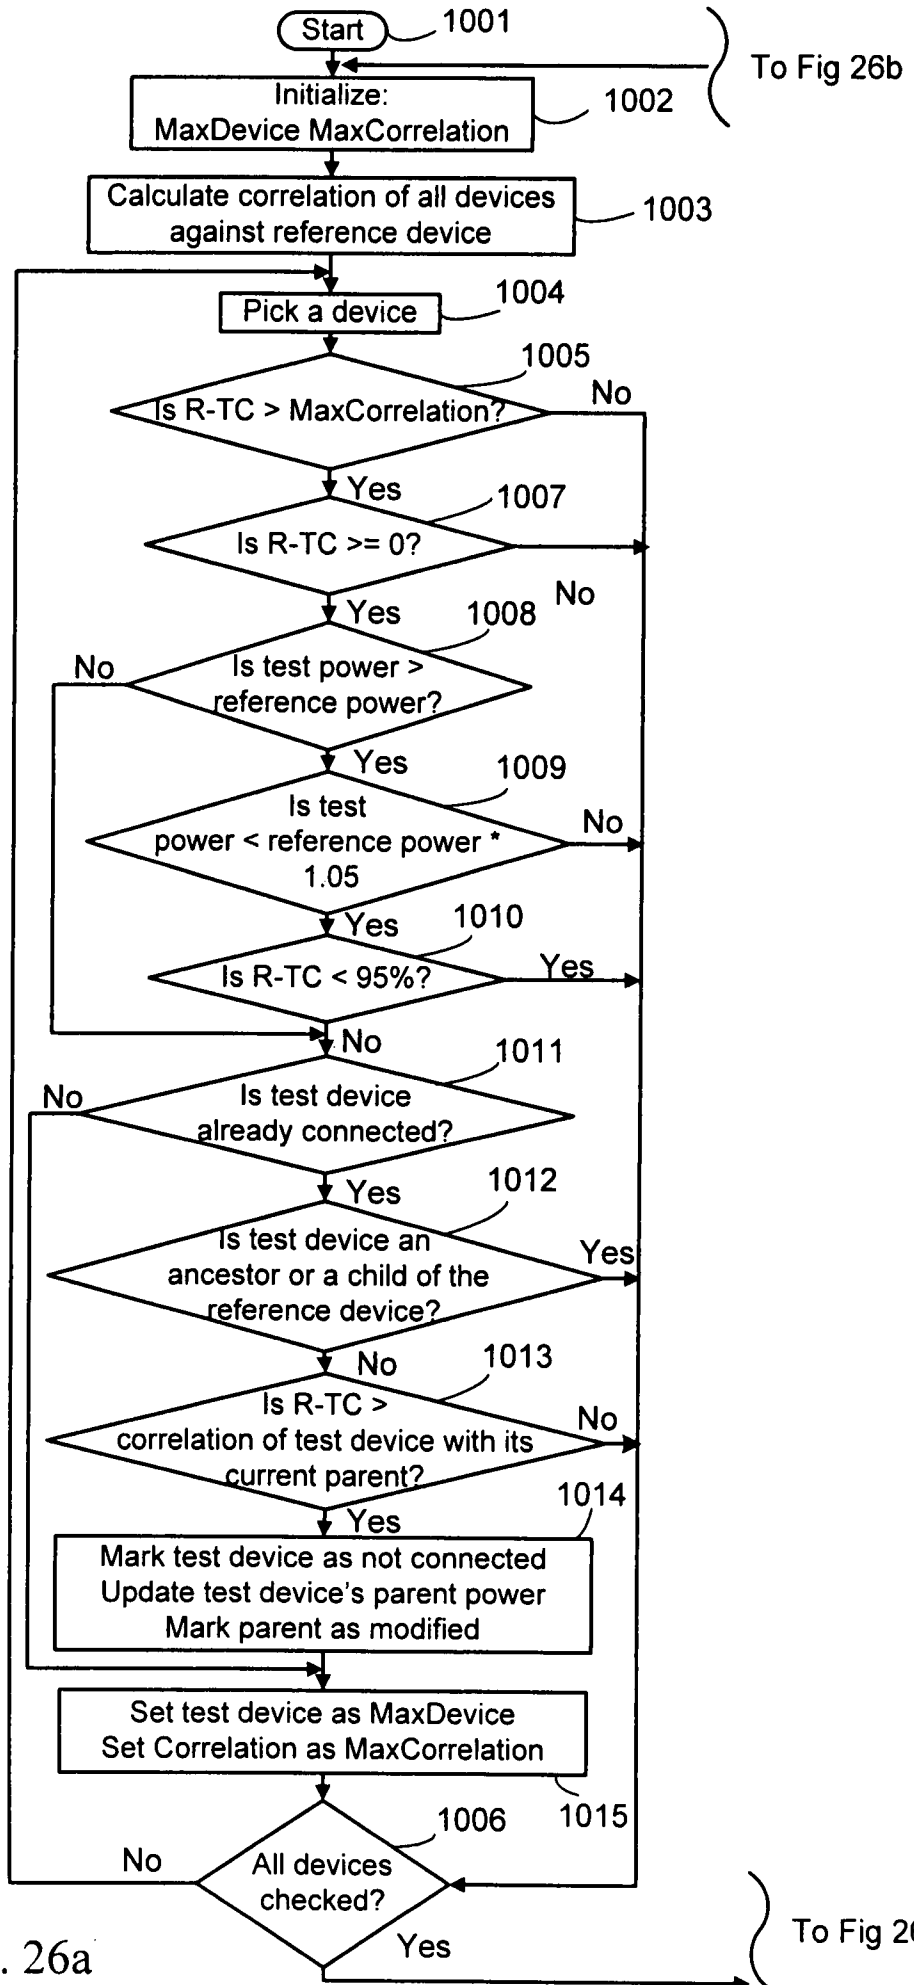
Start
1001
To Fig 26b
Initialize:
MaxDevice MaxCorrelation
1002
Calculate correlation of all devices against reference device
1003
Pick a device
1004
1005
Is R-TC > MaxCorrelation?
No
Yes
1007
Is R-TC >= 0?
No
Yes
1008
No
Is test power > reference power?
Yes
1009
Is test power < reference power * 1.05
No
Yes
1010
Is R-TC < 95%?
Yes
No
1011
No
Is test device already connected?
Yes
1012
Is test device an ancestor or a child of the reference device?
Yes
No
1013
Is R-TC > correlation of test device with its current parent?
No
1014
Yes
Mark test device as not connected
Update test device's parent power
Mark parent as modified
Set test device as MaxDevice
Set Correlation as MaxCorrelation
1015
1006
No
All devices checked?
Yes
. 26a
To Fig 2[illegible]